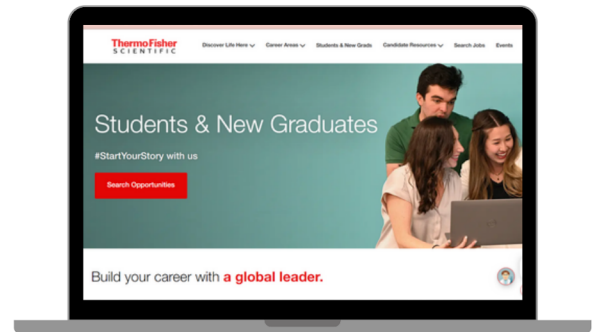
ThermoFisher
SCIENTIFIC

Discover Life Here
Career Areas
Students & New Grads
Candidate Resources
Search Jobs
Events

Students & New Graduates

#StartYourStory with us

Search Opportunities

Build your career with a global leader.